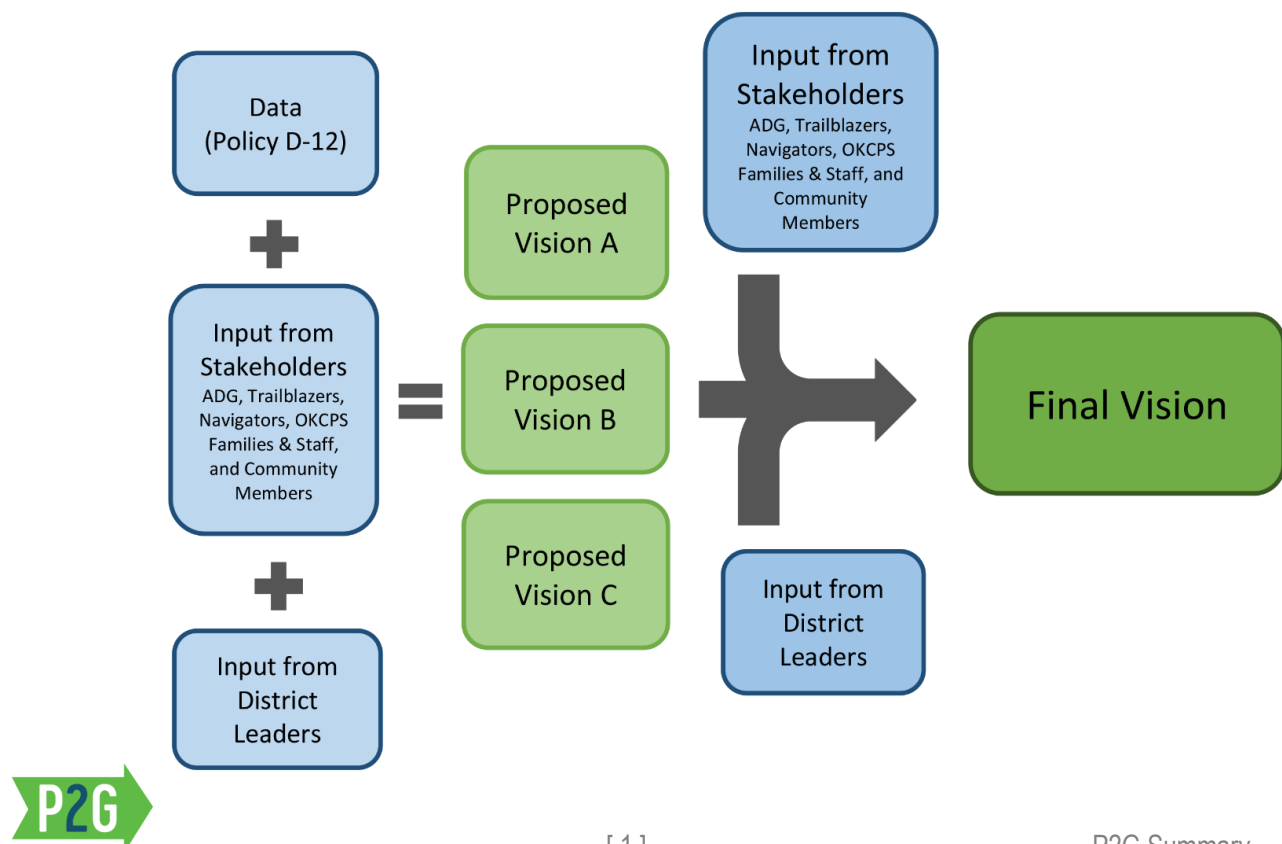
Data
(Policy D-12)

Input from
Stakeholders
ADG, Trailblazers, Navigators, OKCPS Families & Staff, and Community Members

Input from
District
Leaders

Proposed
Vision A

Proposed
Vision B

Proposed
Vision C

Input from
Stakeholders
ADG, Trailblazers, Navigators, OKCPS Families & Staff, and Community Members

Input from
District
Leaders

Final Vision

P2G

[ 1 ]

P2G Summary